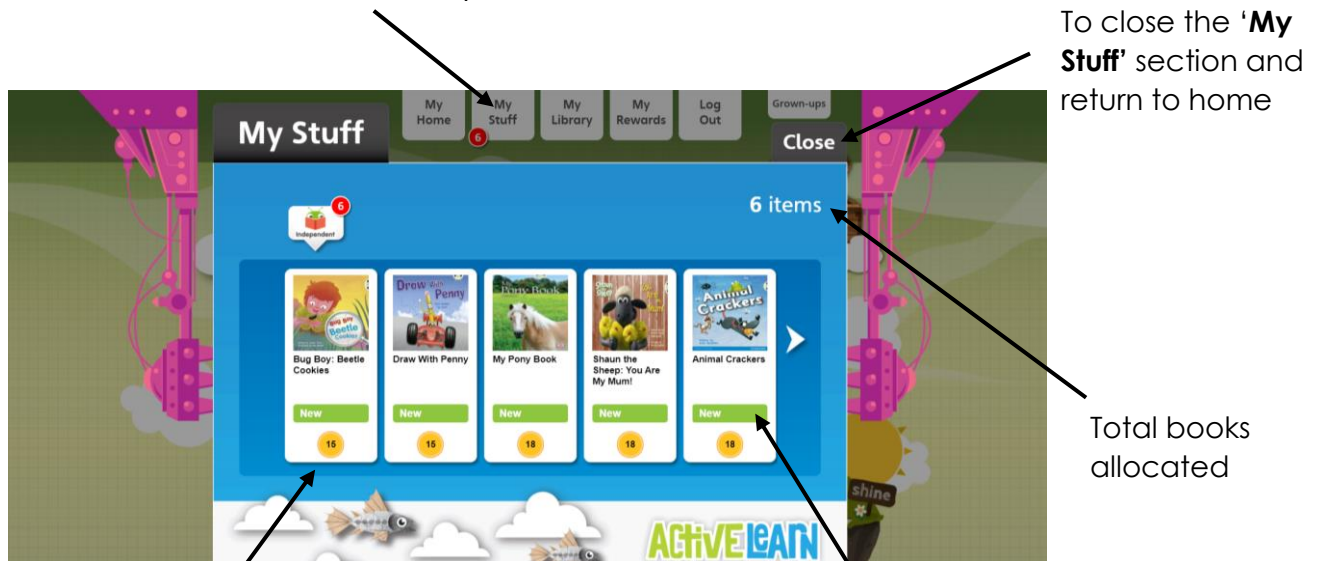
To close the '**My Stuff'** section and return to home

My Home

My Stuff

6

My Library

My Rewards

Log Out

Grown-ups

My Stuff

Close

6 items

6

Independent

Bug Boy Beetle Cookies

Bug Boy: Beetle Cookies

New

15

Draw with Penny

Draw With Penny

New

15

My Pony Book

My Pony Book

New

18

Shaun the Sheep

Shaun the Sheep: You Are My Mum!

New

18

Animal Crackers

Animal Crackers

New

18

Total books allocated

shine

ACTIVE LEARN